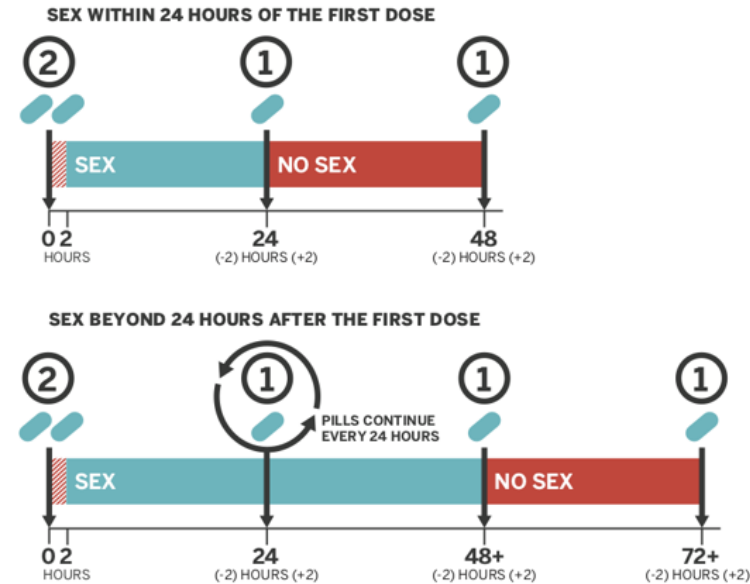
SEX WITHIN 24 HOURS OF THE FIRST DOSE

2

1

1

SEX

NO SEX

0 2
HOURS

24
(-2) HOURS (+2)

48
(-2) HOURS (+2)

SEX BEYOND 24 HOURS AFTER THE FIRST DOSE

2

1

PILLS CONTINUE EVERY 24 HOURS

1

1

SEX

NO SEX

0 2
HOURS

24
(-2) HOURS (+2)

48+
(-2) HOURS (+2)

72+
(-2) HOURS (+2)